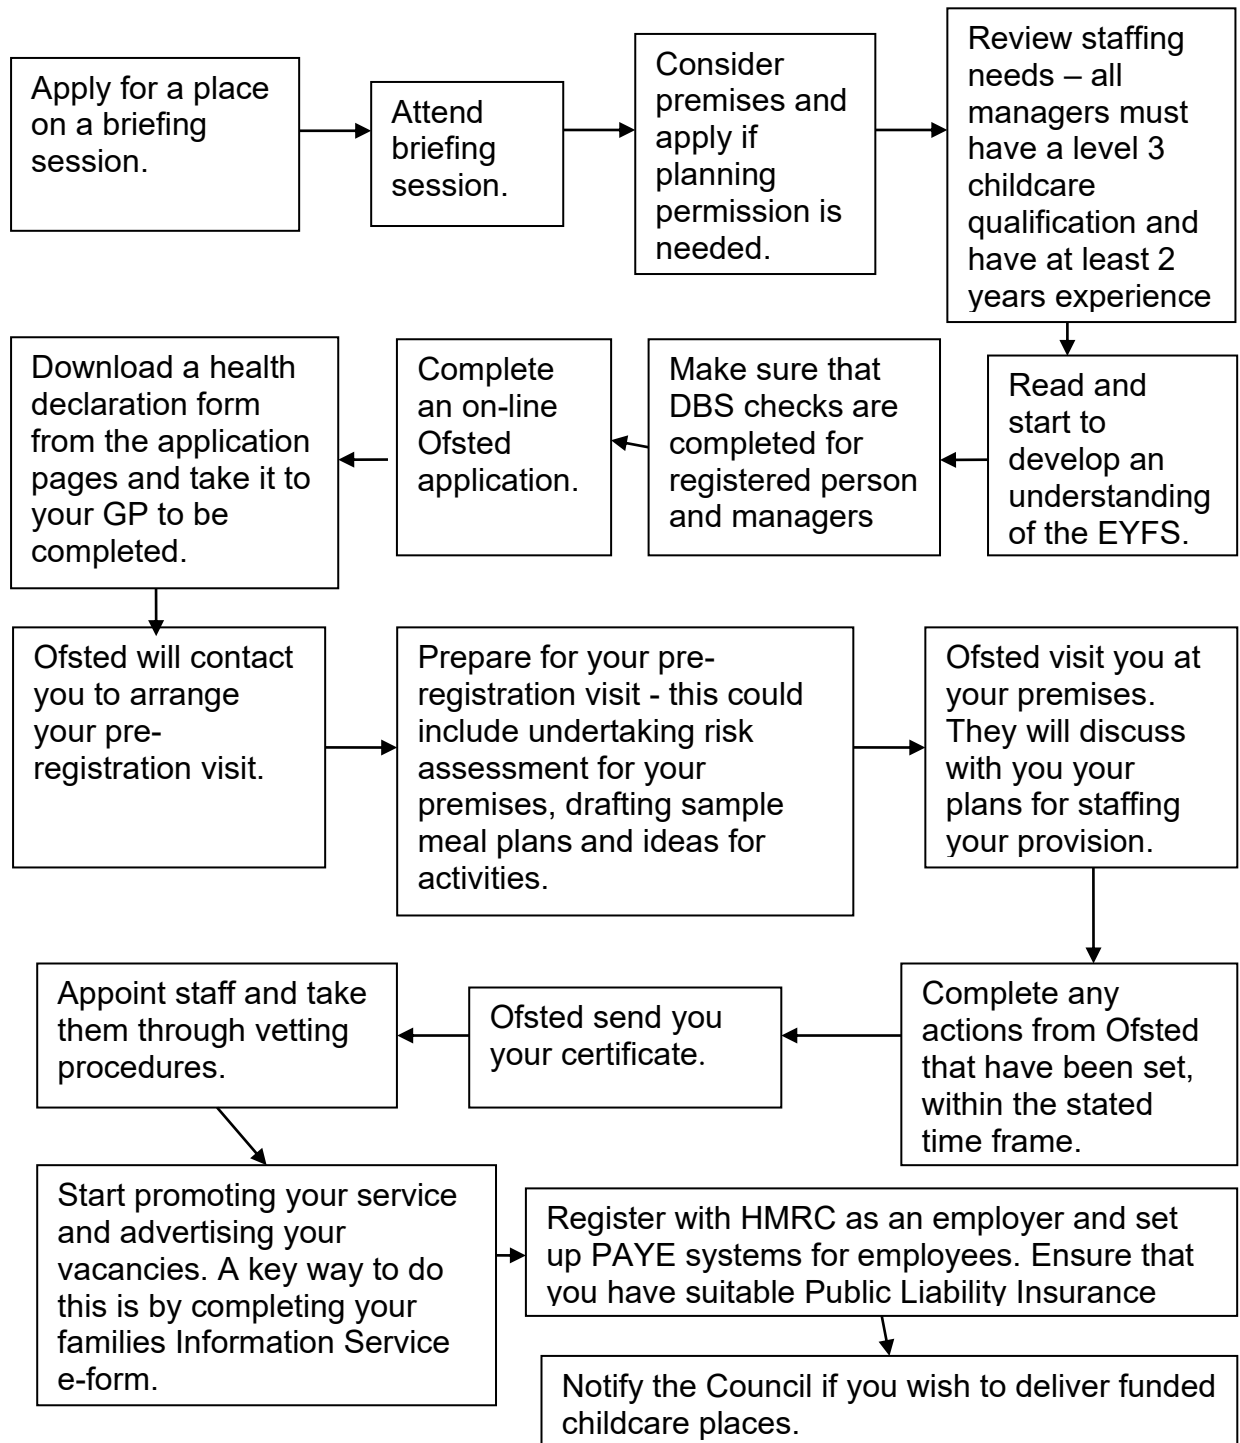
Apply for a place on a briefing session.

Attend briefing session.

Consider premises and apply if planning permission is needed.

Review staffing needs – all managers must have a level 3 childcare qualification and have at least 2 years experience

Read and start to develop an understanding of the EYFS.

Make sure that DBS checks are completed for registered person and managers

Complete an on-line Ofsted application.

Download a health declaration form from the application pages and take it to your GP to be completed.

Ofsted will contact you to arrange your pre-registration visit.

Prepare for your pre-registration visit - this could include undertaking risk assessment for your premises, drafting sample meal plans and ideas for activities.

Ofsted visit you at your premises. They will discuss with you your plans for staffing your provision.

Complete any actions from Ofsted that have been set, within the stated time frame.

Ofsted send you your certificate.

Appoint staff and take them through vetting procedures.

Start promoting your service and advertising your vacancies. A key way to do this is by completing your families Information Service e-form.

Register with HMRC as an employer and set up PAYE systems for employees. Ensure that you have suitable Public Liability Insurance

Notify the Council if you wish to deliver funded childcare places.